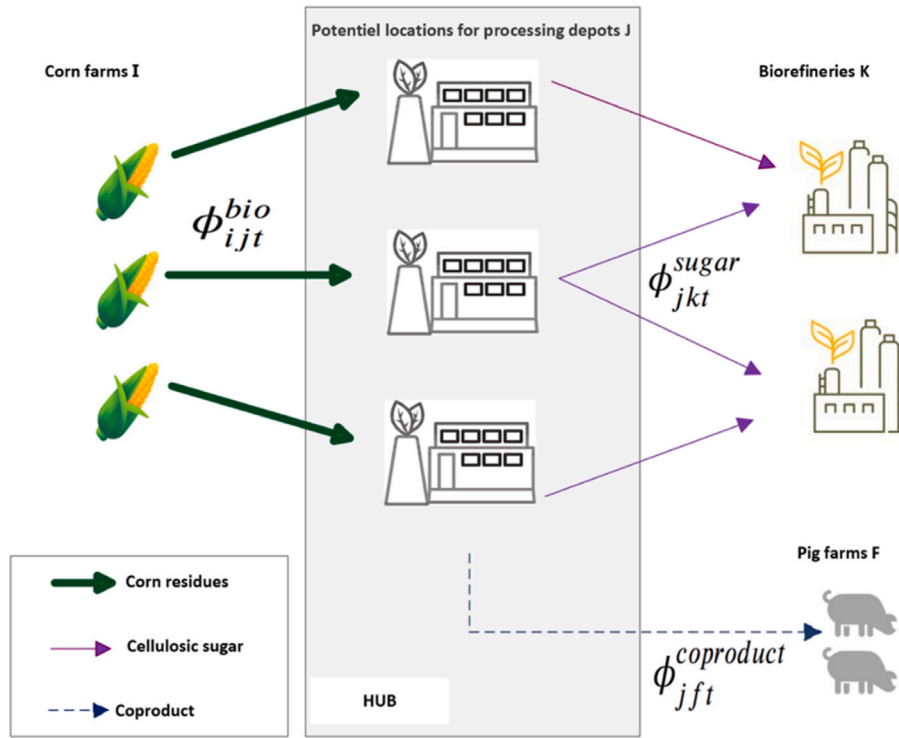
Potentiel locations for processing depots J

Corn farms I

Biorefineries K

$\phi_{ijt}^{bio}$

$\phi_{jkt}^{sugar}$

Pig farms F

Corn residues

Cellulosic sugar

Coproduct

$\phi_{jft}^{coproduct}$

HUB